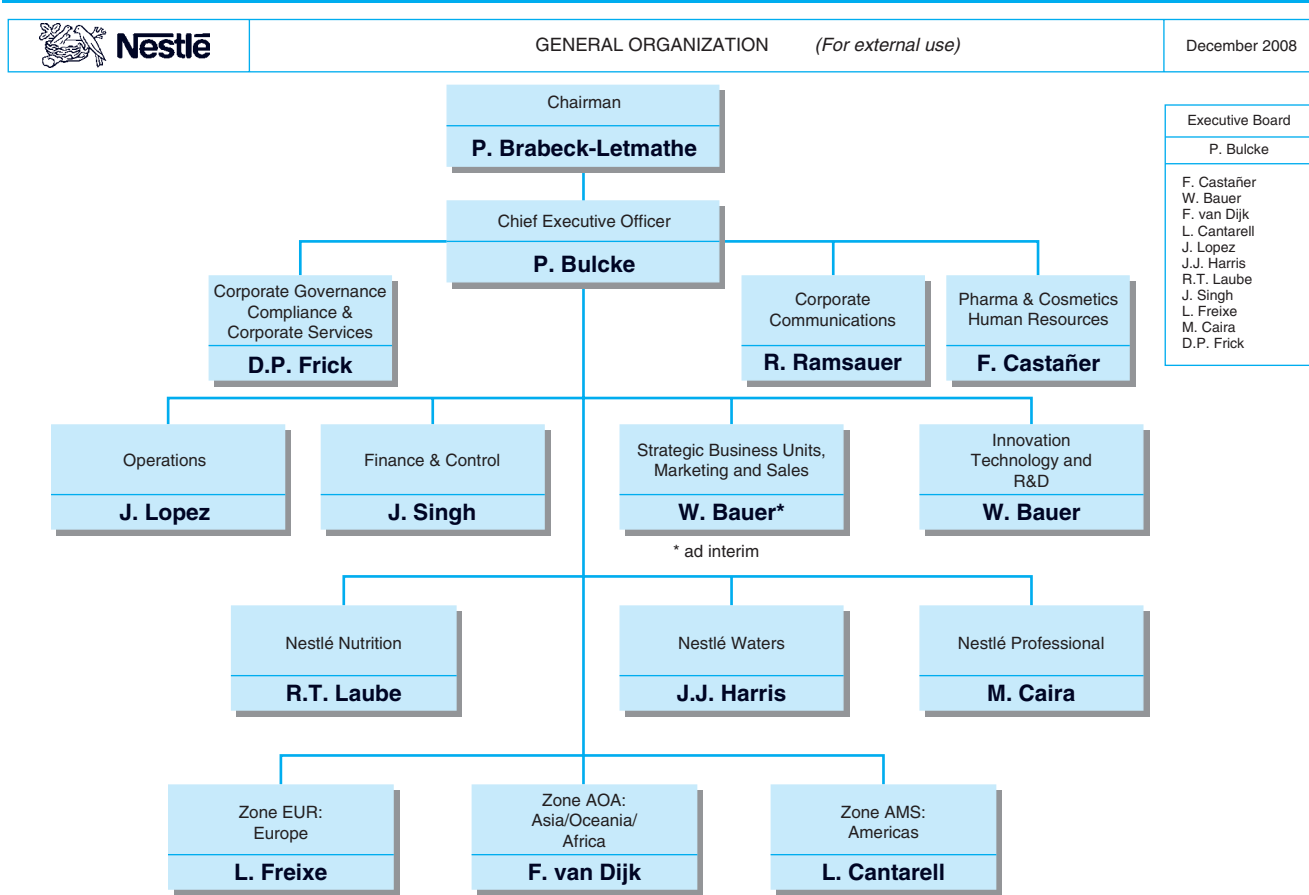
Nestlé

GENERAL ORGANIZATION *(For external use)*

December 2008

Chairman
**P. Brabeck-Letmathe**

Chief Executive Officer
**P. Bulcke**

Corporate Governance Compliance & Corporate Services
**D.P. Frick**

Corporate Communications
**R. Ramsauer**

Pharma & Cosmetics Human Resources
**F. Castañer**

Executive Board
P. Bulcke

F. Castañer
W. Bauer
F. van Dijk
L. Cantarell
J. Lopez
J.J. Harris
R.T. Laube
J. Singh
L. Freixe
M. Caira
D.P. Frick

Operations
**J. Lopez**

Finance & Control
**J. Singh**

Strategic Business Units, Marketing and Sales
**W. Bauer***

Innovation Technology and R&D
**W. Bauer**

* ad interim

Nestlé Nutrition
**R.T. Laube**

Nestlé Waters
**J.J. Harris**

Nestlé Professional
**M. Caira**

Zone EUR: Europe
**L. Freixe**

Zone AOA: Asia/Oceania/ Africa
**F. van Dijk**

Zone AMS: Americas
**L. Cantarell**